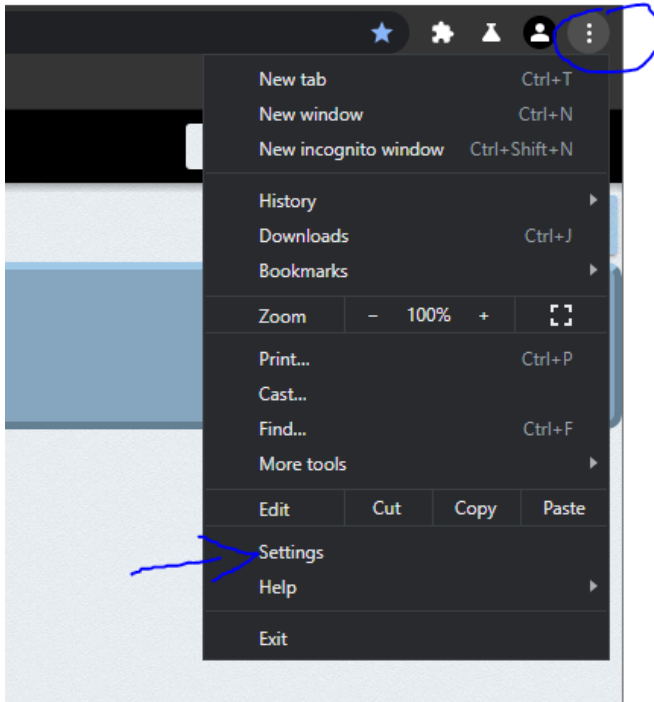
New tab Ctrl+T
New window Ctrl+N
New incognito window Ctrl+Shift+N

History
Downloads Ctrl+J
Bookmarks

Zoom – 100% +

Print... Ctrl+P
Cast...
Find... Ctrl+F
More tools

Edit Cut Copy Paste

Settings
Help

Exit